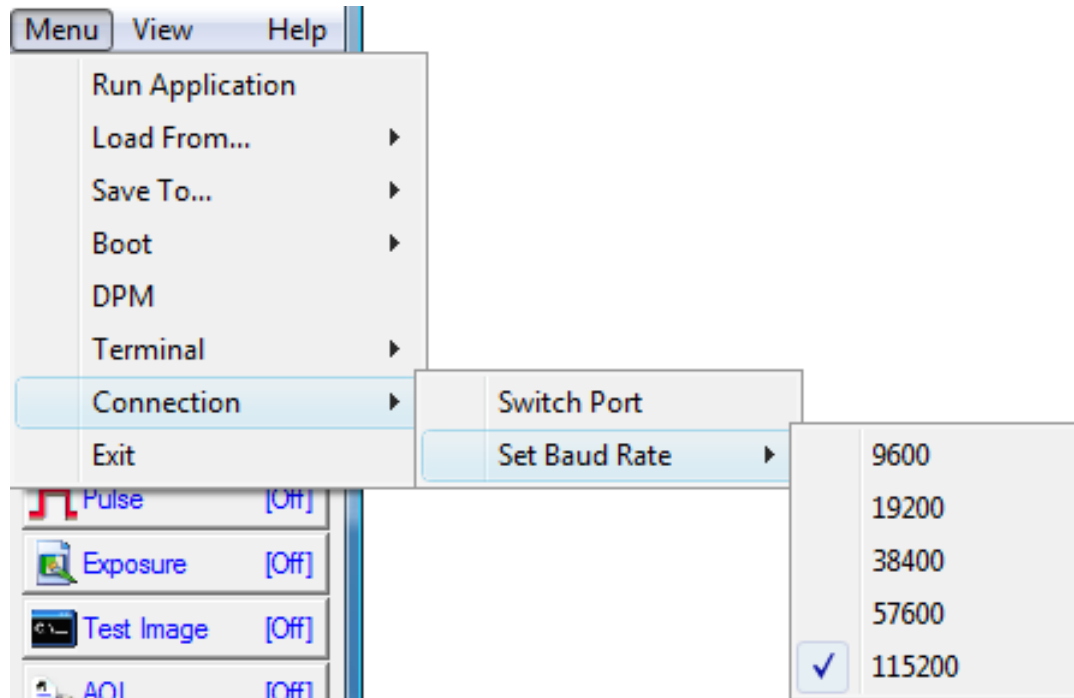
Menu View Help

Run Application
Load From...
Save To...
Boot
DPM
Terminal
Connection
Exit

Switch Port
Set Baud Rate

9600
19200
38400
57600
✓ 115200

Pulse [Off]
Exposure [Off]
Test Image [Off]
AOI [Off]